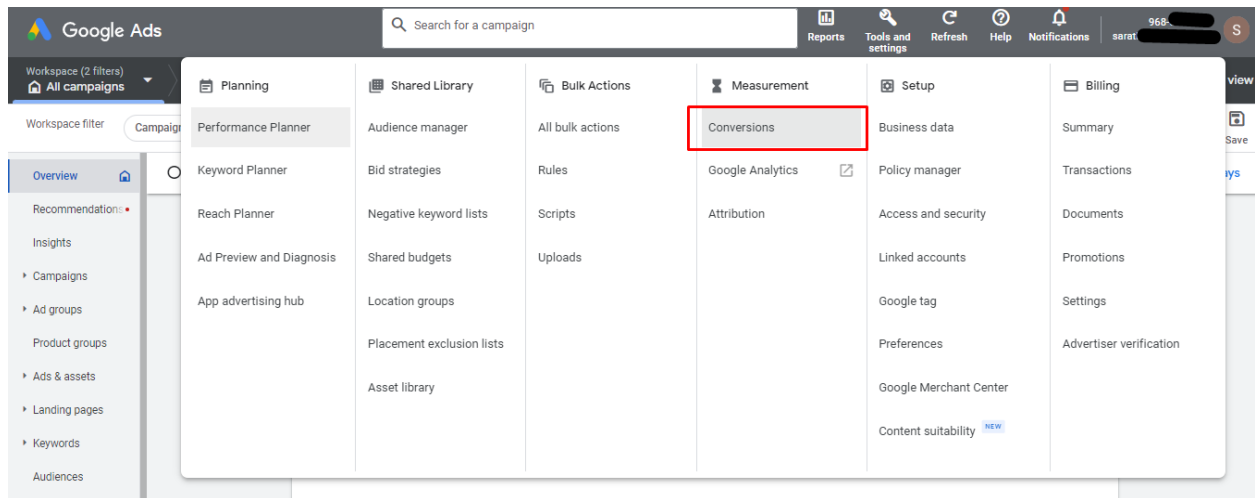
Google Ads

Search for a campaign

Reports Tools and settings Refresh Help Notifications 968-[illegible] sarat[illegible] S

Workspace (2 filters)
All campaigns

view

Workspace filter Campaign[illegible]

Save

Overview
Recommendations
Insights
Campaigns
Ad groups
Product groups
Ads & assets
Landing pages
Keywords
Audiences

ays

Planning
Performance Planner
Keyword Planner
Reach Planner
Ad Preview and Diagnosis
App advertising hub

Shared Library
Audience manager
Bid strategies
Negative keyword lists
Shared budgets
Location groups
Placement exclusion lists
Asset library

Bulk Actions
All bulk actions
Rules
Scripts
Uploads

Measurement
Conversions
Google Analytics
Attribution

Setup
Business data
Policy manager
Access and security
Linked accounts
Google tag
Preferences
Google Merchant Center
Content suitability NEW

Billing
Summary
Transactions
Documents
Promotions
Settings
Advertiser verification